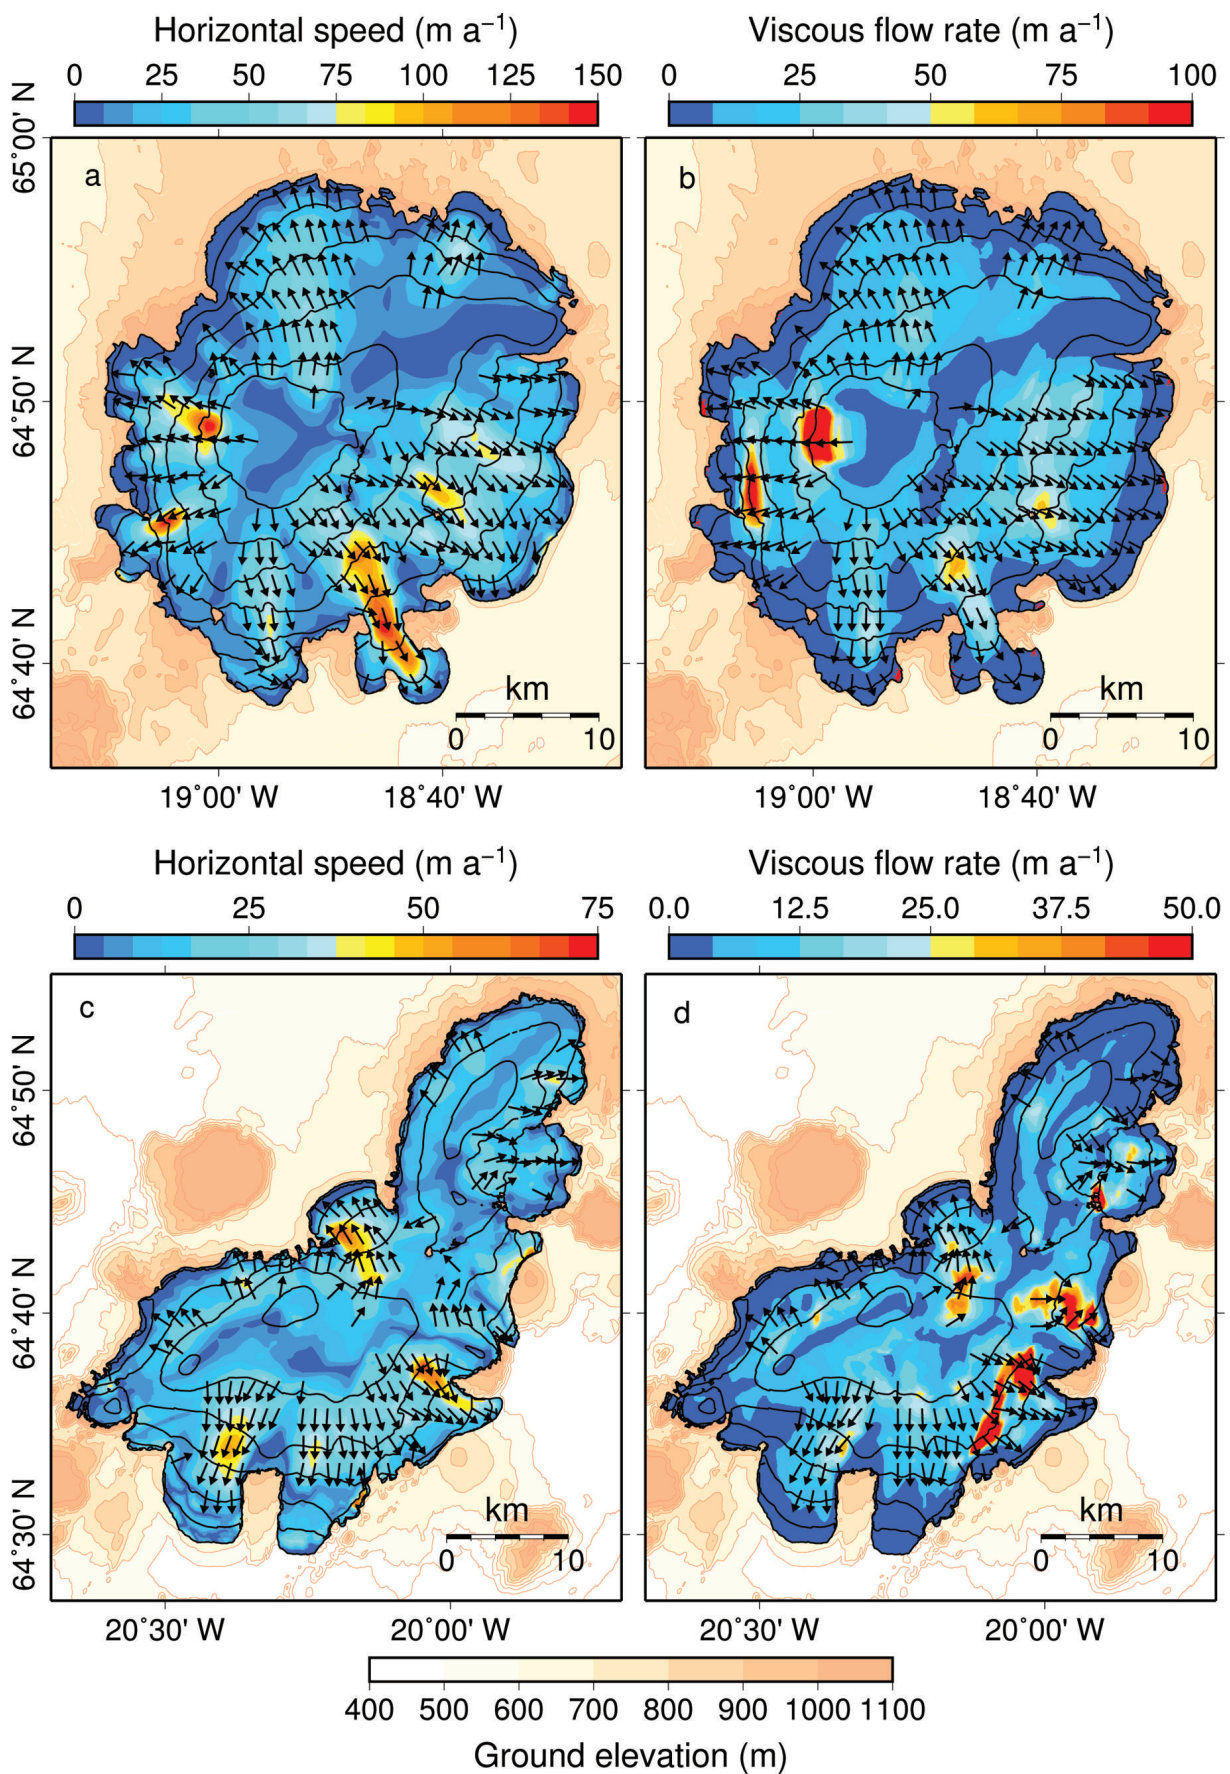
Horizontal speed (m a$^{-1}$)

0 25 50 75 100 125 150

Viscous flow rate (m a$^{-1}$)

0 25 50 75 100

65°00' N

a

b

64°50' N

64°40' N

km

0 10

km

0 10

19°00' W 18°40' W

19°00' W 18°40' W

Horizontal speed (m a$^{-1}$)

0 25 50 75

Viscous flow rate (m a$^{-1}$)

0.0 12.5 25.0 37.5 50.0

c

d

64°50' N

64°40' N

64°30' N

km

0 10

km

0 10

20°30' W 20°00' W

20°30' W 20°00' W

400 500 600 700 800 900 1000 1100

Ground elevation (m)